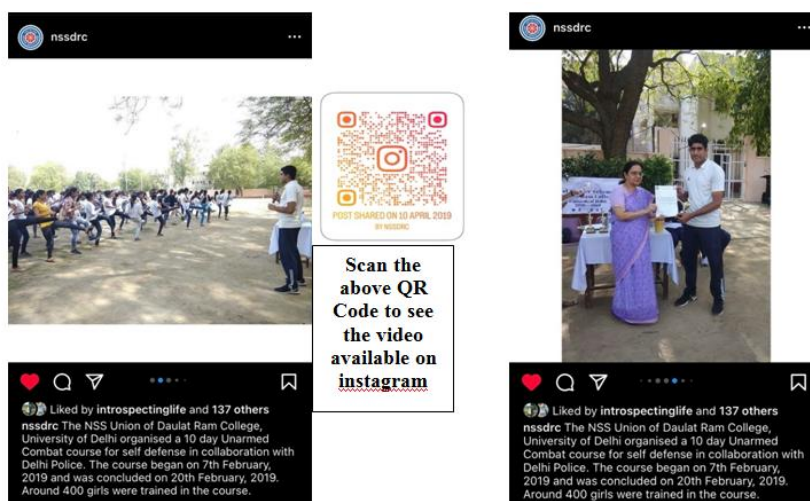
nssdrc ···

Liked by introspectinglife and 137 others

nssdrc The NSS Union of Daulat Ram College, University of Delhi organised a 10 day Unarmed Combat course for self defense in collaboration with Delhi Police. The course began on 7th February, 2019 and was concluded on 20th February, 2019. Around 400 girls were trained in the course.

POST SHARED ON 10 APRIL 2019
BY NSSDRC

Scan the above QR Code to see the video available on instagram

nssdrc ···

Liked by introspectinglife and 137 others

nssdrc The NSS Union of Daulat Ram College, University of Delhi organised a 10 day Unarmed Combat course for self defense in collaboration with Delhi Police. The course began on 7th February, 2019 and was concluded on 20th February, 2019. Around 400 girls were trained in the course.